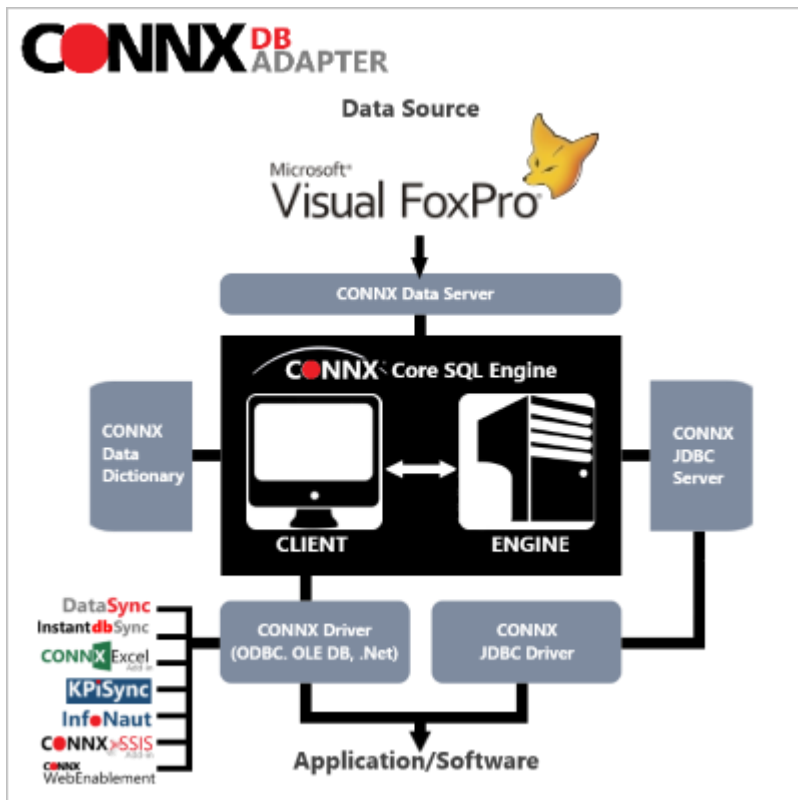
CONNX DB ADAPTER

Data Source

Microsoft® Visual FoxPro®

CONNX Data Server

CONNX Core SQL Engine

CONNX Data Dictionary

CLIENT

ENGINE

CONNX JDBC Server

DataSync
InstantdbSync
CONNX Excel Add-in
KPISync
InfoNaut
CONNX SSIS Add-in
CONNX WebEnablement

CONNX Driver (ODBC. OLE DB, .Net)

CONNX JDBC Driver

Application/Software